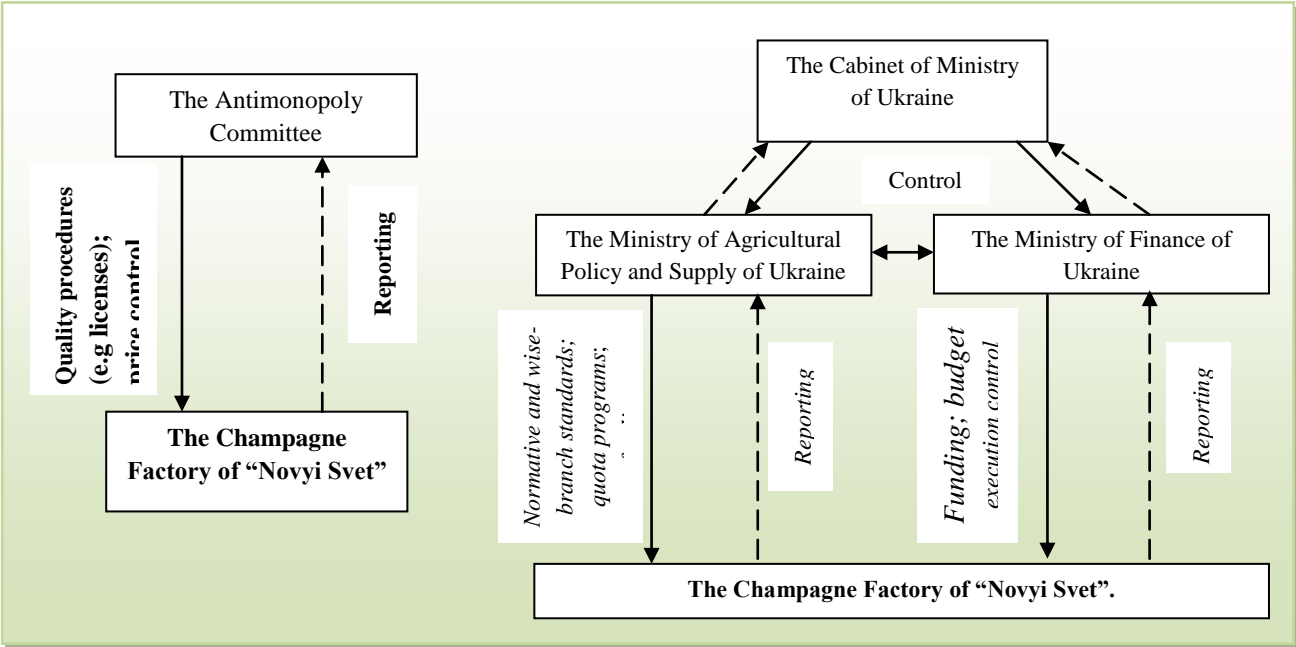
The Antimonopoly Committee

Quality procedures (e.g licenses); price control

Reporting

The Champagne Factory of "Novyi Svet"

The Cabinet of Ministry of Ukraine

Control

The Ministry of Agricultural Policy and Supply of Ukraine

The Ministry of Finance of Ukraine

Normative and wise-branch standards; quota programs; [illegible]

Reporting

Funding; budget execution control

Reporting

The Champagne Factory of "Novyi Svet".